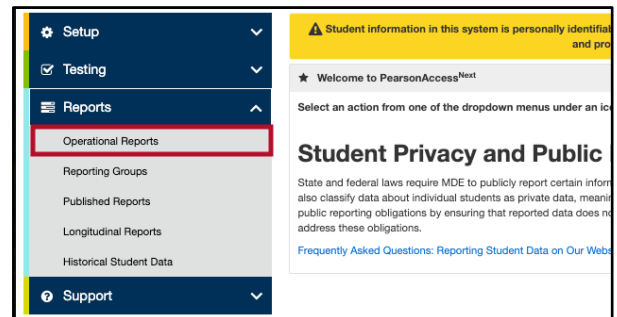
Setup

Testing

Reports

Operational Reports

Reporting Groups

Published Reports

Longitudinal Reports

Historical Student Data

Support

Student information in this system is personally identifiat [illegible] and pro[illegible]

Welcome to PearsonAccess$^{Next}$

Select an action from one of the dropdown menus under an ic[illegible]

Student Privacy and Public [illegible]

State and federal laws require MDE to publicly report certain infor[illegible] also classify data about individual students as private data, meani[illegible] public reporting obligations by ensuring that reported data does no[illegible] address these obligations.

Frequently Asked Questions: Reporting Student Data on Our Webs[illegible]